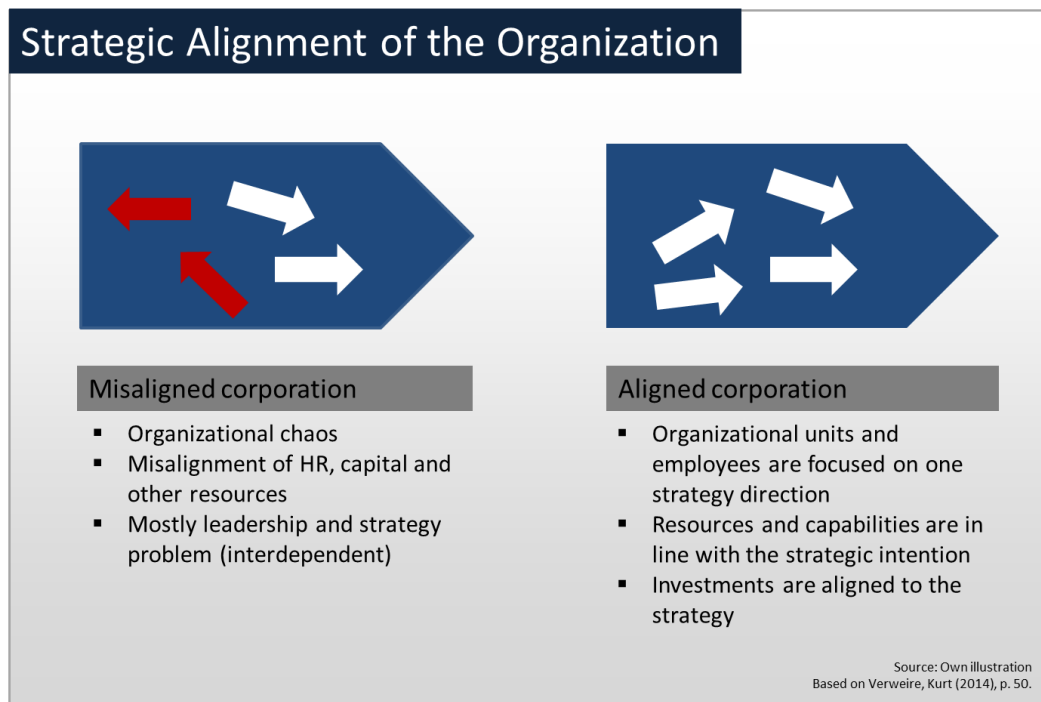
Strategic Alignment of the Organization

Misaligned corporation

- Organizational chaos
- Misalignment of HR, capital and other resources
- Mostly leadership and strategy problem (interdependent)

Aligned corporation

- Organizational units and employees are focused on one strategy direction
- Resources and capabilities are in line with the strategic intention
- Investments are aligned to the strategy

Source: Own illustration
Based on Verweire, Kurt (2014), p. 50.